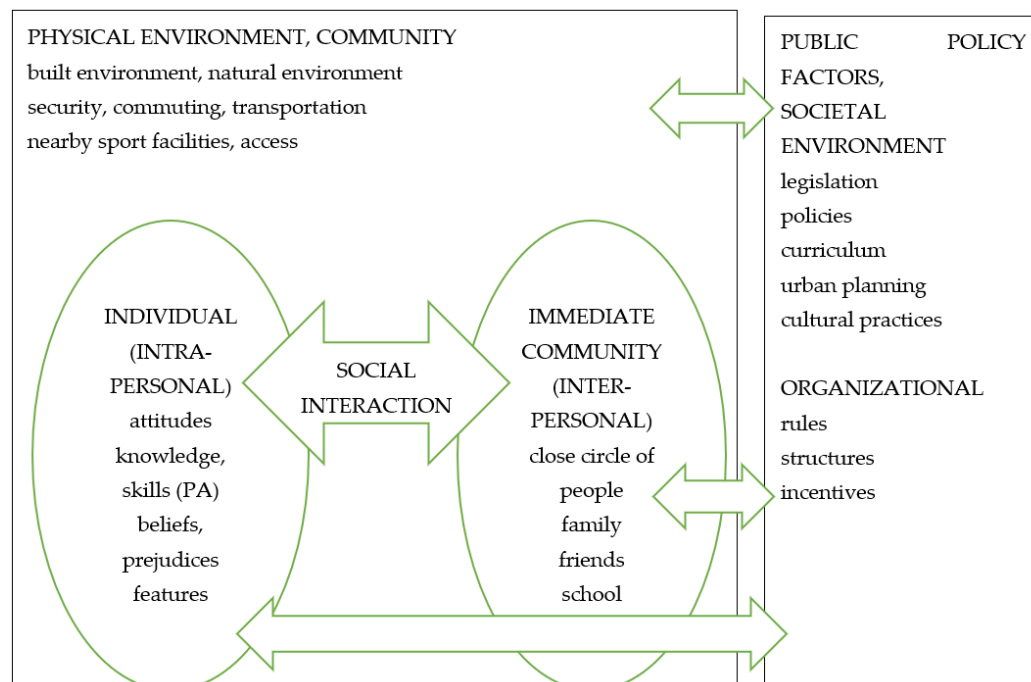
PHYSICAL ENVIRONMENT, COMMUNITY
built environment, natural environment
security, commuting, transportation
nearby sport facilities, access

INDIVIDUAL (INTRA-PERSONAL)
attitudes
knowledge,
skills (PA)
beliefs,
prejudices
features

SOCIAL INTERACTION

IMMEDIATE COMMUNITY (INTER-PERSONAL)
close circle of people
family
friends
school

PUBLIC POLICY FACTORS, SOCIETAL ENVIRONMENT
legislation
policies
curriculum
urban planning
cultural practices

ORGANIZATIONAL
rules
structures
incentives